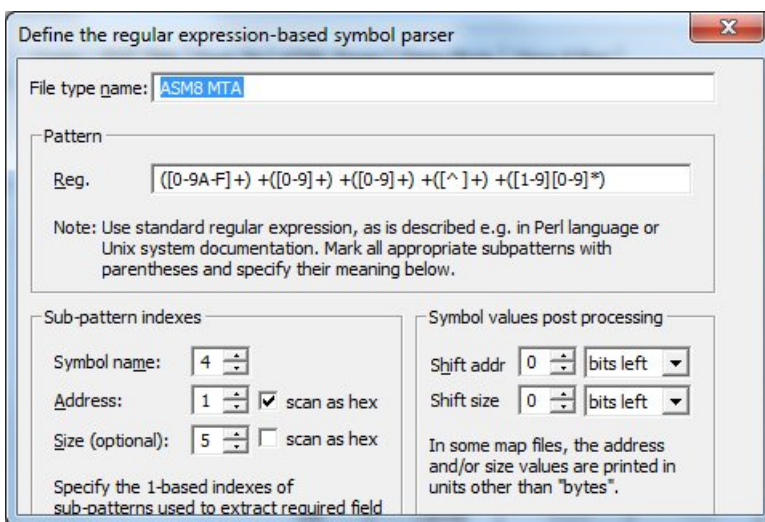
Define the regular expression-based symbol parser

File type name: ASM8 MTA

Pattern

Reg. ([0-9A-F]+) +([0-9]+) +([0-9]+) +([^ ]+) +([1-9][0-9]*)

Note: Use standard regular expression, as is described e.g. in Perl language or Unix system documentation. Mark all appropriate subpatterns with parentheses and specify their meaning below.

Sub-pattern indexes

Symbol name: 4

Address: 1 scan as hex

Size (optional): 5 scan as hex

Specify the 1-based indexes of sub-patterns used to extract required field

Symbol values post processing

Shift addr 0 bits left

Shift size 0 bits left

In some map files, the address and/or size values are printed in units other than "bytes".